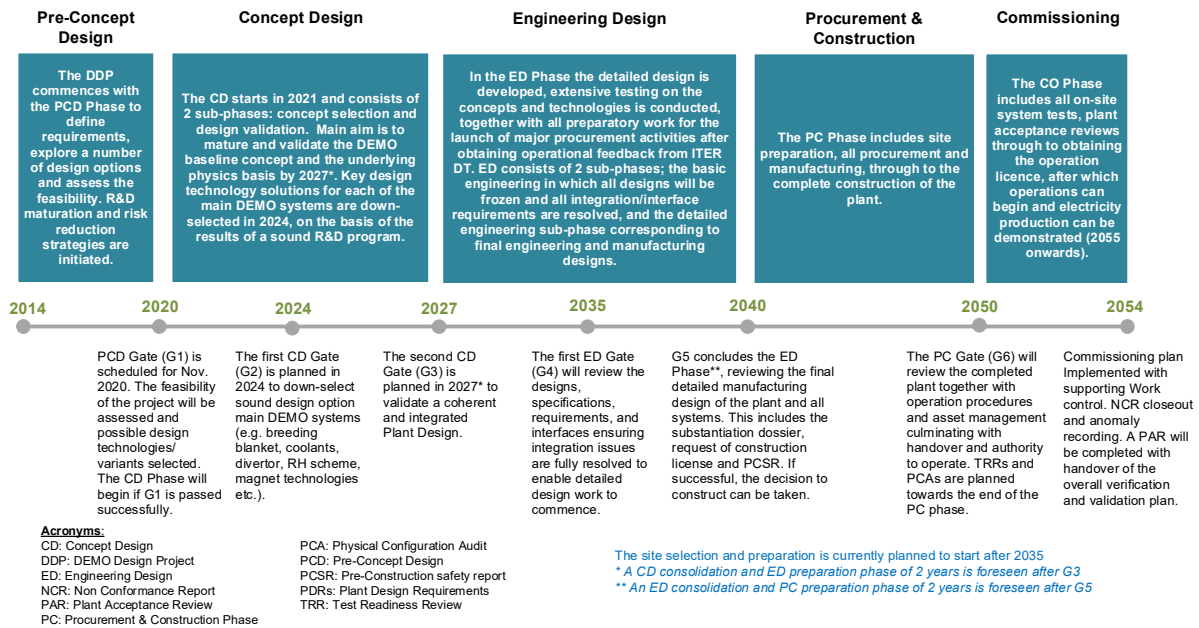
Pre-Concept Design

The DDP commences with the PCD Phase to define requirements, explore a number of design options and assess the feasibility. R&D maturation and risk reduction strategies are initiated.

Concept Design

The CD starts in 2021 and consists of 2 sub-phases: concept selection and design validation. Main aim is to mature and validate the DEMO baseline concept and the underlying physics basis by 2027*. Key design technology solutions for each of the main DEMO systems are down-selected in 2024, on the basis of the results of a sound R&D program.

Engineering Design

In the ED Phase the detailed design is developed, extensive testing on the concepts and technologies is conducted, together with all preparatory work for the launch of major procurement activities after obtaining operational feedback from ITER DT. ED consists of 2 sub-phases; the basic engineering in which all designs will be frozen and all integration/interface requirements are resolved, and the detailed engineering sub-phase corresponding to final engineering and manufacturing designs.

Procurement & Construction

The PC Phase includes site preparation, all procurement and manufacturing, through to the complete construction of the plant.

Commissioning

The CO Phase includes all on-site system tests, plant acceptance reviews through to obtaining the operation licence, after which operations can begin and electricity production can be demonstrated (2055 onwards).

2014 2020 2024 2027 2035 2040 2050 2054

PCD Gate (G1) is scheduled for Nov. 2020. The feasibility of the project will be assessed and possible design technologies/ variants selected. The CD Phase will begin if G1 is passed successfully.

The first CD Gate (G2) is planned in 2024 to down-select sound design option main DEMO systems (e.g. breeding blanket, coolants, divertor, RH scheme, magnet technologies etc.).

The second CD Gate (G3) is planned in 2027* to validate a coherent and integrated Plant Design.

The first ED Gate (G4) will review the designs, specifications, requirements, and interfaces ensuring integration issues are fully resolved to enable detailed design work to commence.

G5 concludes the ED Phase**, reviewing the final detailed manufacturing design of the plant and all systems. This includes the substantiation dossier, request of construction license and PCSR. If successful, the decision to construct can be taken.

The PC Gate (G6) will review the completed plant together with operation procedures and asset management culminating with handover and authority to operate. TRRs and PCAs are planned towards the end of the PC phase.

Commissioning plan Implemented with supporting Work control. NCR closeout and anomaly recording. A PAR will be completed with handover of the overall verification and validation plan.

Acronyms:
CD: Concept Design
DDP: DEMO Design Project
ED: Engineering Design
NCR: Non Conformance Report
PAR: Plant Acceptance Review
PC: Procurement & Construction Phase

PCA: Physical Configuration Audit
PCD: Pre-Concept Design
PCSR: Pre-Construction safety report
PDRs: Plant Design Requirements
TRR: Test Readiness Review

The site selection and preparation is currently planned to start after 2035
* A CD consolidation and ED preparation phase of 2 years is foreseen after G3
** An ED consolidation and PC preparation phase of 2 years is foreseen after G5